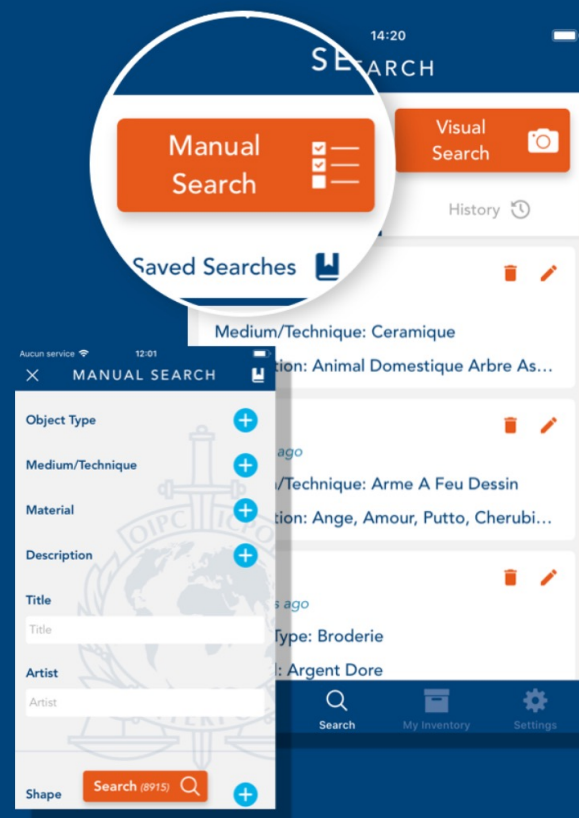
14:20

SEARCH

Manual Search

Visual Search

History

Saved Searches

Medium/Technique: Ceramique

tion: Animal Domestique Arbre As...

ago

/Technique: Arme A Feu Dessin

tion: Ange, Amour, Putto, Cherubi...

s ago

Type: Broderie

: Argent Dore

Search

My Inventory

Settings

Aucun service

12:01

MANUAL SEARCH

Object Type

Medium/Technique

Material

Description

Title

Title

Artist

Artist

Shape

Search (8915)

OIPC